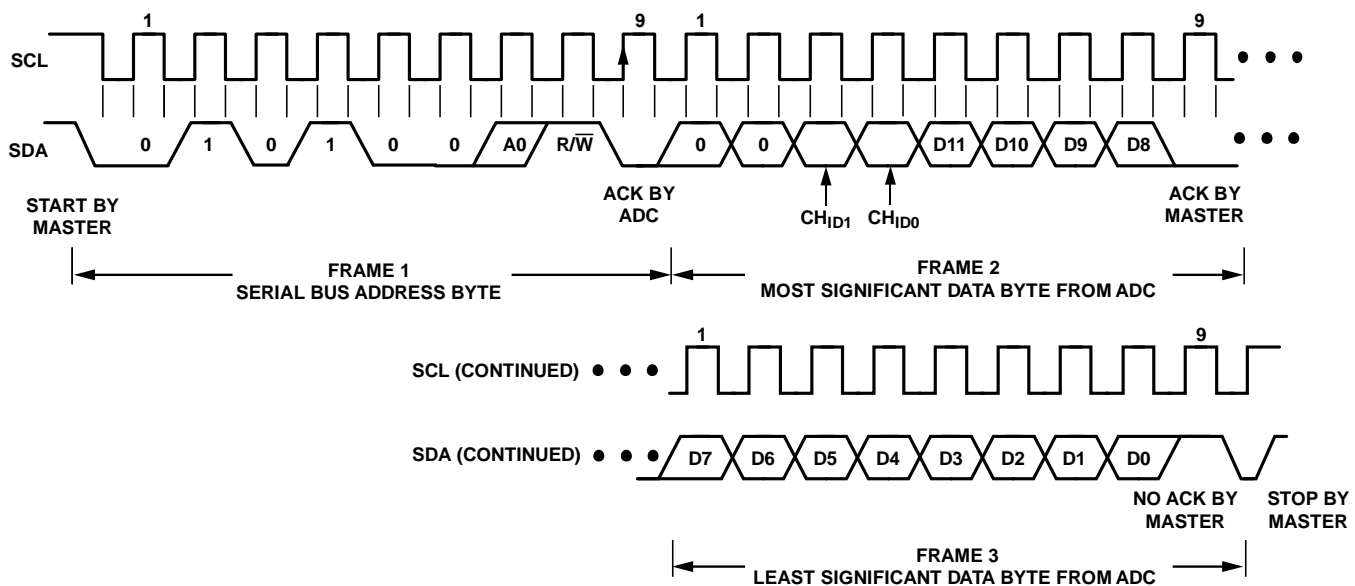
1

9

1

9

SCL

SDA

0

1

0

1

0

0

A0

R/$\overline{W}$

0

0

D11

D10

D9

D8

START BY MASTER

ACK BY ADC

$CH_{ID1}$

$CH_{ID0}$

ACK BY MASTER

FRAME 1
SERIAL BUS ADDRESS BYTE

FRAME 2
MOST SIGNIFICANT DATA BYTE FROM ADC

1

9

SCL (CONTINUED)

SDA (CONTINUED)

D7

D6

D5

D4

D3

D2

D1

D0

NO ACK BY MASTER

STOP BY MASTER

FRAME 3
LEAST SIGNIFICANT DATA BYTE FROM ADC